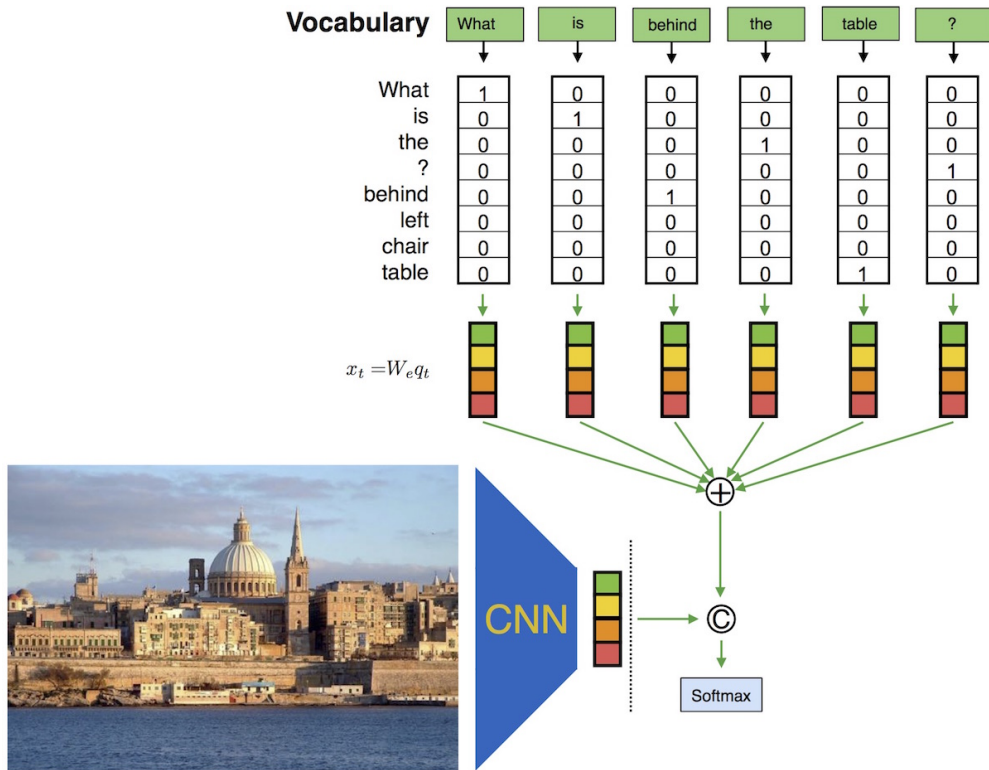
Vocabulary

What is behind the table ?

| | What | is | behind | the | table | ? |
|---|---|---|---|---|---|---|
| What | 1 | 0 | 0 | 0 | 0 | 0 |
| is | 0 | 1 | 0 | 0 | 0 | 0 |
| the | 0 | 0 | 0 | 1 | 0 | 0 |
| ? | 0 | 0 | 0 | 0 | 0 | 1 |
| behind | 0 | 0 | 1 | 0 | 0 | 0 |
| left | 0 | 0 | 0 | 0 | 0 | 0 |
| chair | 0 | 0 | 0 | 0 | 0 | 0 |
| table | 0 | 0 | 0 | 0 | 1 | 0 |

$x_t = W_e q_t$

$\oplus$

CNN

©

Softmax